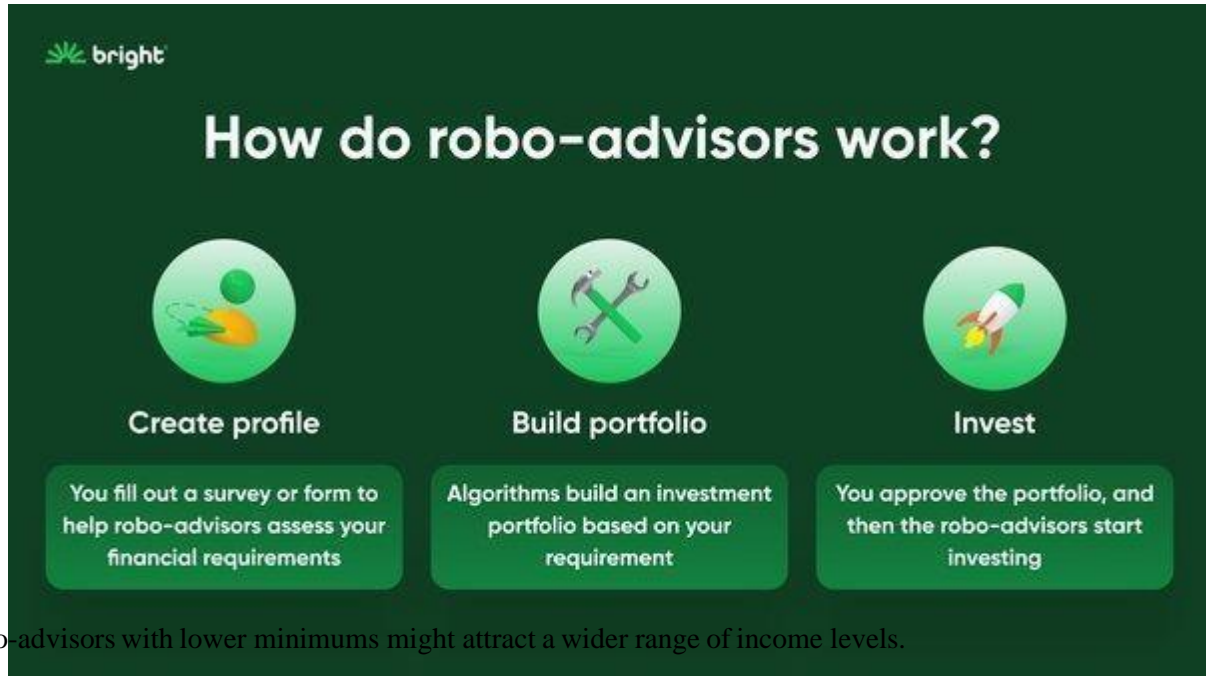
bright

How do robo-advisors work?

Create profile

You fill out a survey or form to help robo-advisors assess your financial requirements

Build portfolio

Algorithms build an investment portfolio based on your requirement

Invest

You approve the portfolio, and then the robo-advisors start investing

o-advisors with lower minimums might attract a wider range of income levels.